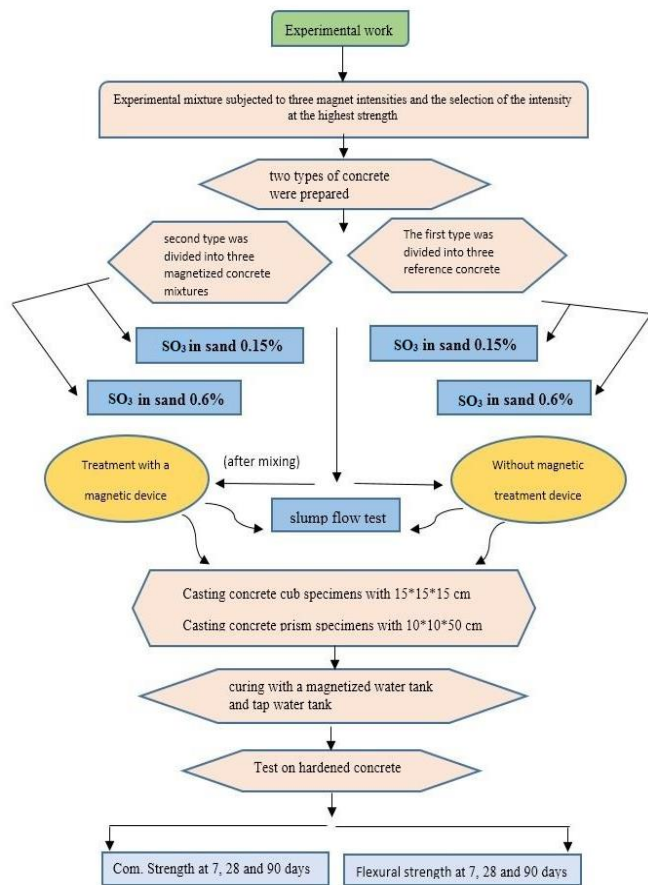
Experimental work

Experimental mixture subjected to three magnet intensities and the selection of the intensity at the highest strength

two types of concrete were prepared

second type was divided into three magnetized concrete mixtures

The first type was divided into three reference concrete

$SO_3$ in sand 0.15%

$SO_3$ in sand 0.15%

$SO_3$ in sand 0.6%

$SO_3$ in sand 0.6%

Treatment with a magnetic device

(after mixing)

Without magnetic treatment device

slump flow test

Casting concrete cub specimens with 15*15*15 cm

Casting concrete prism specimens with 10*10*50 cm

curing with a magnetized water tank and tap water tank

Test on hardened concrete

Com. Strength at 7, 28 and 90 days

Flexural strength at 7, 28 and 90 days